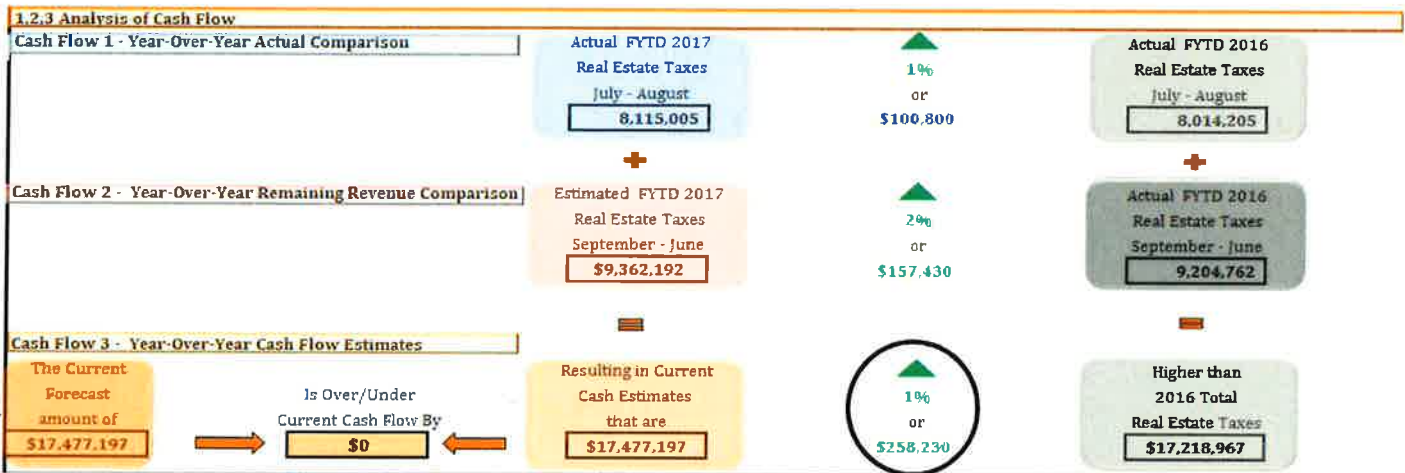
1.2.3 Analysis of Cash Flow

Cash Flow 1 - Year-Over-Year Actual Comparison

Actual FYTD 2017
Real Estate Taxes
July - August
8,115,005

1%
or
$100,800

Actual FYTD 2016
Real Estate Taxes
July - August
8,014,205

Cash Flow 2 - Year-Over-Year Remaining Revenue Comparison

Estimated FYTD 2017
Real Estate Taxes
September - June
$9,362,192

2%
or
$157,430

Actual FYTD 2016
Real Estate Taxes
September - June
9,204,762

Cash Flow 3 - Year-Over-Year Cash Flow Estimates

The Current Forecast amount of
$17,477,197

Is Over/Under Current Cash Flow By
$0

Resulting in Current Cash Estimates that are
$17,477,197

1%
or
$258,230

Higher than 2016 Total Real Estate Taxes
$17,218,967